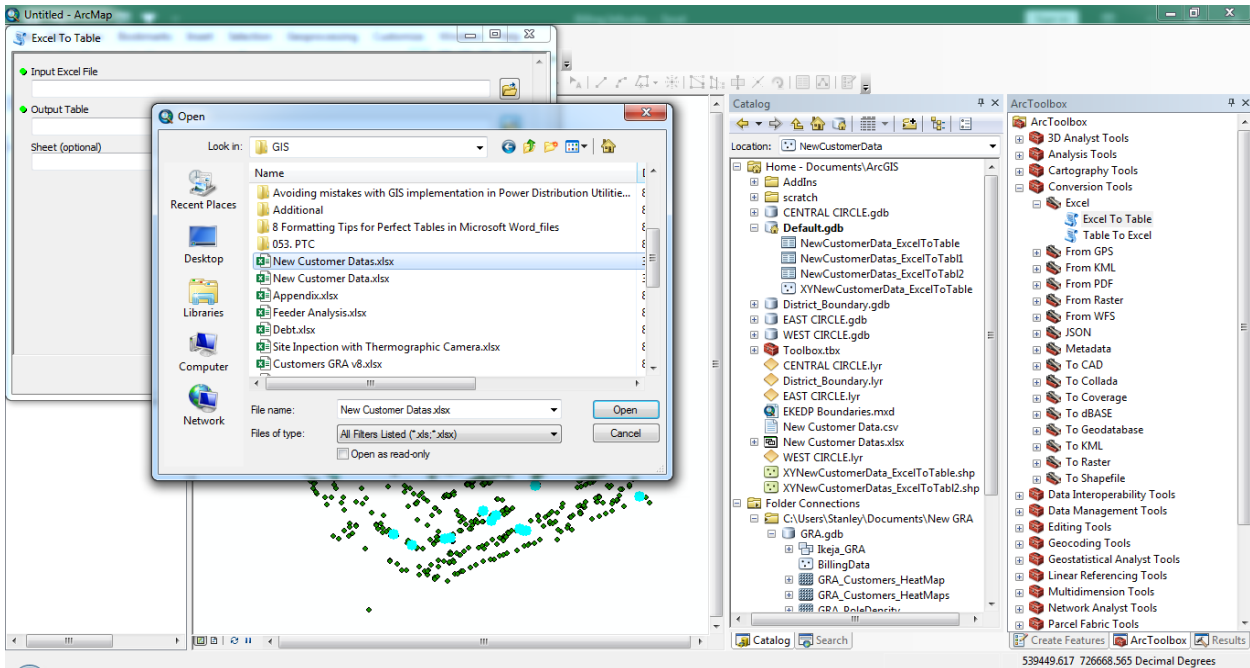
Untitled - ArcMap

Excel To Table

Input Excel File

Output Table

Sheet (optional)

Open

Look in: GIS

Name

Avoiding mistakes with GIS implementation in Power Distribution Utilitie...
Additional
8 Formatting Tips for Perfect Tables in Microsoft Word_files
053. PTC
New Customer Datas.xlsx
New Customer Data.xlsx
Appendix.xlsx
Feeder Analysis.xlsx
Debt.xlsx
Site Inpection with Thermographic Camera.xlsx
Customers GRA v8.xlsx

Recent Places
Desktop
Libraries
Computer
Network

File name: New Customer Datas.xlsx
Files of type: All Filters Listed (*.xls;*.xlsx)
Open as read-only
Open
Cancel

Catalog
Location: NewCustomerData
Home - Documents\ArcGIS
AddIns
scratch
CENTRAL CIRCLE.gdb
Default.gdb
NewCustomerData_ExcelToTable
NewCustomerDatas_ExcelToTabl1
NewCustomerDatas_ExcelToTabl2
XYNewCustomerData_ExcelToTable
District_Boundary.gdb
EAST CIRCLE.gdb
WEST CIRCLE.gdb
Toolbox.tbx
CENTRAL CIRCLE.lyr
District_Boundary.lyr
EAST CIRCLE.lyr
EKEDP Boundaries.mxd
New Customer Data.csv
New Customer Datas.xlsx
WEST CIRCLE.lyr
XYNewCustomerData_ExcelToTable.shp
XYNewCustomerDatas_ExcelToTabl2.shp
Folder Connections
C:\Users\Stanley\Documents\New GRA
GRA.gdb
Ikeja_GRA
BillingData
GRA_Customers_HeatMap
GRA_Customers_HeatMaps
GRA_PoleDensity
Catalog Search

ArcToolbox
ArcToolbox
3D Analyst Tools
Analysis Tools
Cartography Tools
Conversion Tools
Excel
Excel To Table
Table To Excel
From GPS
From KML
From PDF
From Raster
From WFS
JSON
Metadata
To CAD
To Collada
To Coverage
To dBASE
To Geodatabase
To KML
To Raster
To Shapefile
Data Interoperability Tools
Data Management Tools
Editing Tools
Geocoding Tools
Geostatistical Analyst Tools
Linear Referencing Tools
Multidimension Tools
Network Analyst Tools
Parcel Fabric Tools
Create Features ArcToolbox Results

539449.617 726668.565 Decimal Degrees